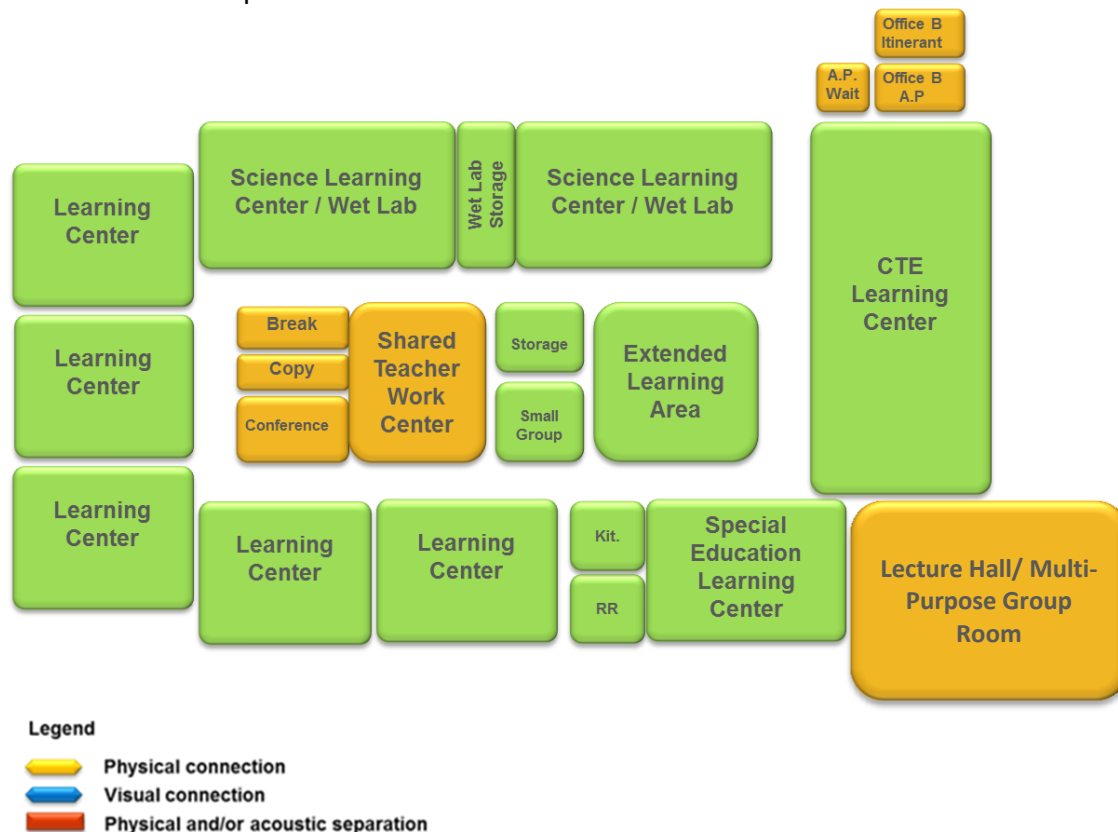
Office B Itinerant

A.P. Wait

Office B A.P

Learning Center

Science Learning Center / Wet Lab

Wet Lab Storage

Science Learning Center / Wet Lab

CTE Learning Center

Learning Center

Break

Copy

Conference

Shared Teacher Work Center

Storage

Small Group

Extended Learning Area

Learning Center

Learning Center

Learning Center

Kit.

RR

Special Education Learning Center

Lecture Hall/ Multi-Purpose Group Room

Legend

Physical connection

Visual connection

Physical and/or acoustic separation